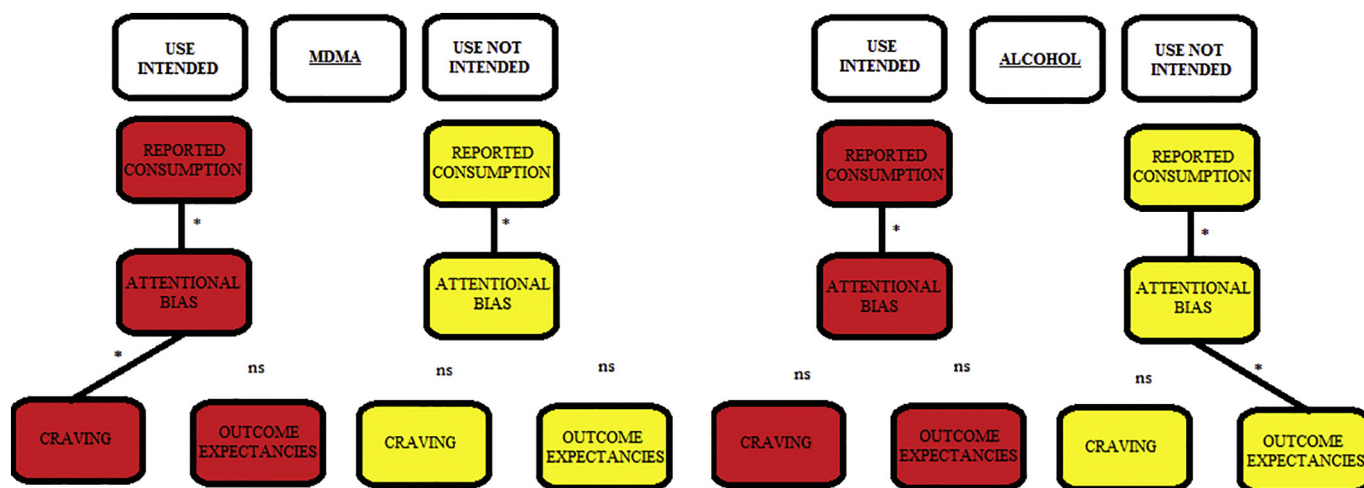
USE INTENDED

MDMA

USE NOT INTENDED

USE INTENDED

ALCOHOL

USE NOT INTENDED

REPORTED CONSUMPTION

REPORTED CONSUMPTION

REPORTED CONSUMPTION

REPORTED CONSUMPTION

*

*

*

*

ATTENTIONAL BIAS

ATTENTIONAL BIAS

ATTENTIONAL BIAS

ATTENTIONAL BIAS

*

ns

ns

ns

ns

ns

ns

*

CRAVING

OUTCOME EXPECTANCIES

CRAVING

OUTCOME EXPECTANCIES

CRAVING

OUTCOME EXPECTANCIES

CRAVING

OUTCOME EXPECTANCIES